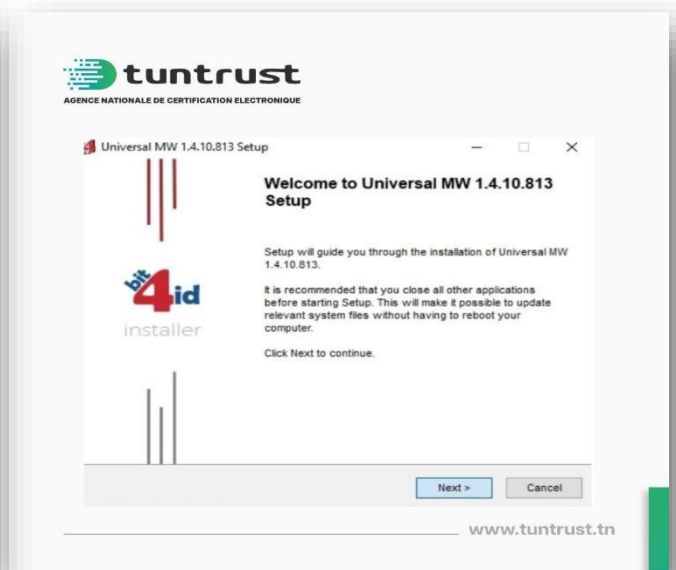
tuntrust
AGENCE NATIONALE DE CERTIFICATION ELECTRONIQUE

Universal MW 1.4.10.813 Setup

Welcome to Universal MW 1.4.10.813 Setup

Setup will guide you through the installation of Universal MW 1.4.10.813.

It is recommended that you close all other applications before starting Setup. This will make it possible to update relevant system files without having to reboot your computer.

Click Next to continue.

bit4id
installer

Next >
Cancel

www.tuntrust.tn